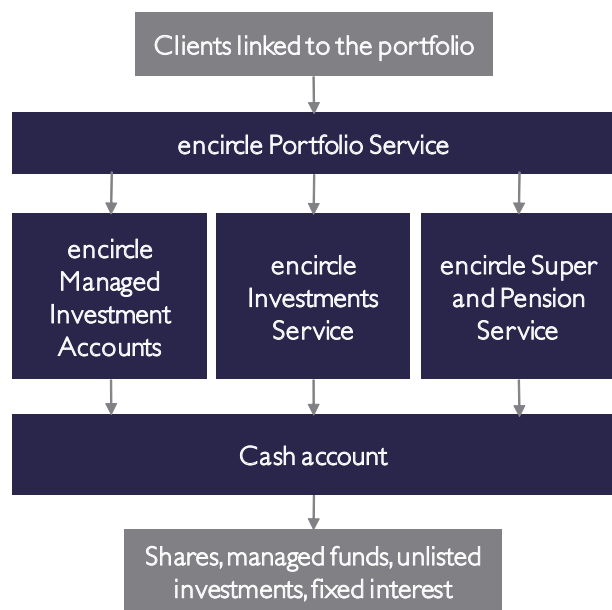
Clients linked to the portfolio

encircle Portfolio Service

encircle Managed Investment Accounts

encircle Investments Service

encircle Super and Pension Service

Cash account

Shares, managed funds, unlisted investments, fixed interest